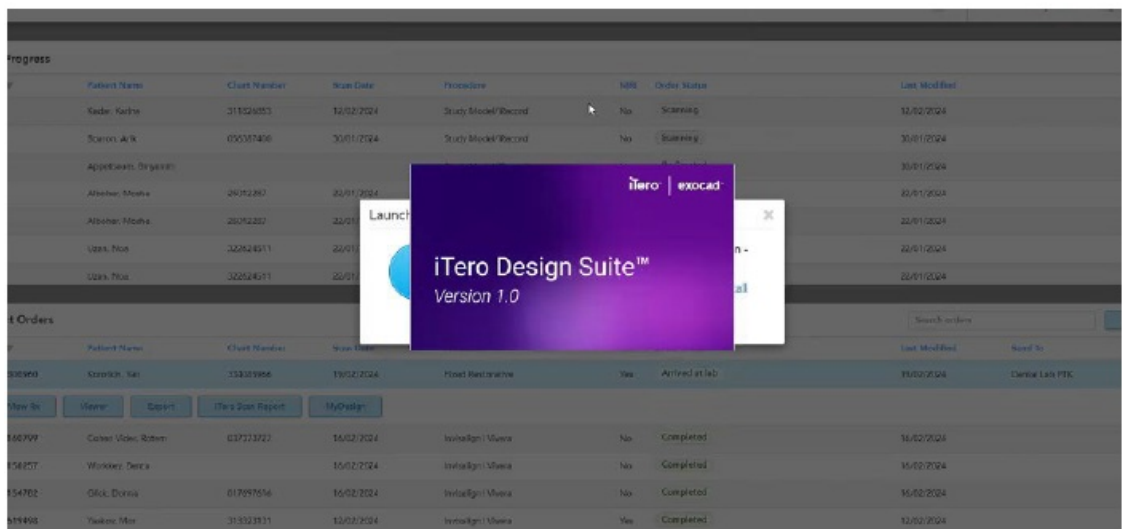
Progress

| | Patient Name | Chart Number | Scan Date | Procedure | NIRI | Order Status | Last Modified |
|---|---|---|---|---|---|---|---|
| | Kadar, Karina | 313826553 | 12/02/2024 | Study Model/Record | No | Scanning | 12/02/2024 |
| | Scarron, Arik | 055387400 | 30/01/2024 | Study Model/Record | No | Scanning | 30/01/2024 |
| | Appelbaum, Binyamin | | | | | | 30/01/2024 |
| | Abosher, Mosha | 26012387 | 22/01/2024 | | | | 22/01/2024 |
| | Abosher, Mosha | 26012387 | 22/01 | | | | 22/01/2024 |
| | Uzan, Noa | 322624511 | 22/01 | | | | 22/01/2024 |
| | Uzan, Noa | 322624511 | 22/01 | | | | 22/01/2024 |

Launch

n -

al

iTero | exocad

iTero Design Suite™
Version 1.0

t Orders

Search orders

| | Patient Name | Chart Number | Scan Date | | | | Last Modified | Send To |
|---|---|---|---|---|---|---|---|---|
| 300560 | Szronkie, Sas | 334359966 | 19/02/2024 | Fixed Restorative | Yes | Arrived at lab | 19/02/2024 | Dental Lab PTK |

View Rx | Viewer | Export | iTero Scan Report | MyDesign

| | Patient Name | Chart Number | Scan Date | Procedure | NIRI | Order Status | Last Modified |
|---|---|---|---|---|---|---|---|
| 460709 | Cohen Vidas, Rotem | 037773727 | 16/02/2024 | Invisalign / Vivera | No | Completed | 16/02/2024 |
| 458257 | Wickley, Dena | | 16/02/2024 | Invisalign / Vivera | No | Completed | 16/02/2024 |
| 154702 | Glick, Donna | 017897656 | 16/02/2024 | Invisalign / Vivera | No | Completed | 16/02/2024 |
| 419498 | Yaakov, Mor | 313323131 | 12/02/2024 | Invisalign / Vivera | Yes | Completed | 12/02/2024 |